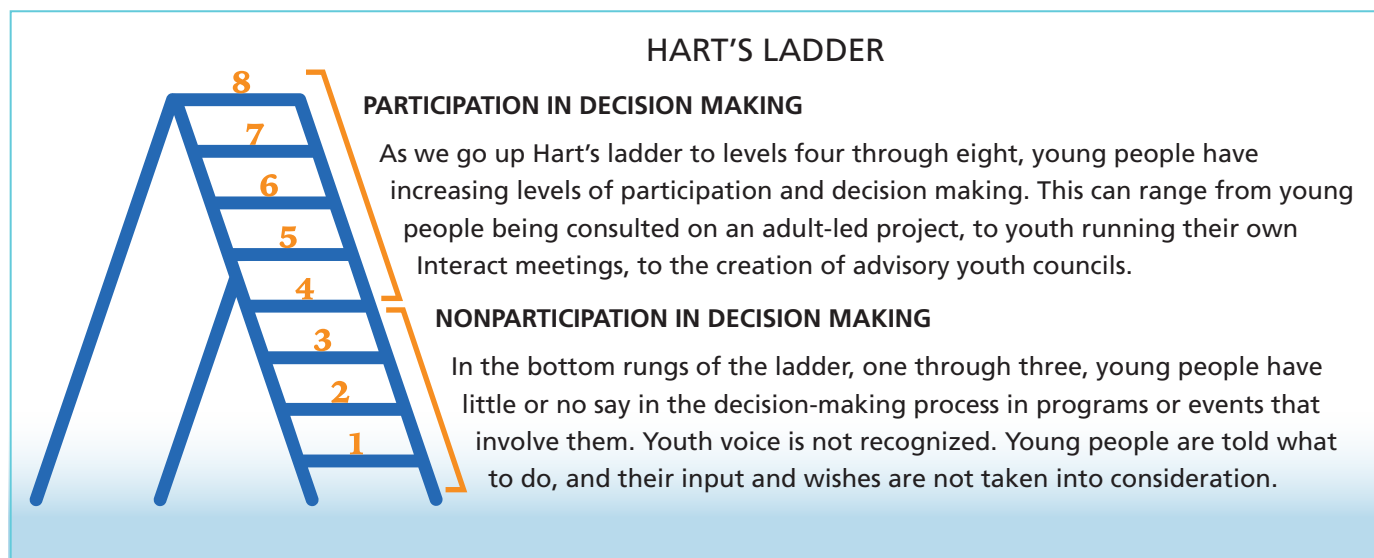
HART'S LADDER

8
7
6
5
4
3
2
1

PARTICIPATION IN DECISION MAKING

As we go up Hart's ladder to levels four through eight, young people have increasing levels of participation and decision making. This can range from young people being consulted on an adult-led project, to youth running their own Interact meetings, to the creation of advisory youth councils.

NONPARTICIPATION IN DECISION MAKING

In the bottom rungs of the ladder, one through three, young people have little or no say in the decision-making process in programs or events that involve them. Youth voice is not recognized. Young people are told what to do, and their input and wishes are not taken into consideration.